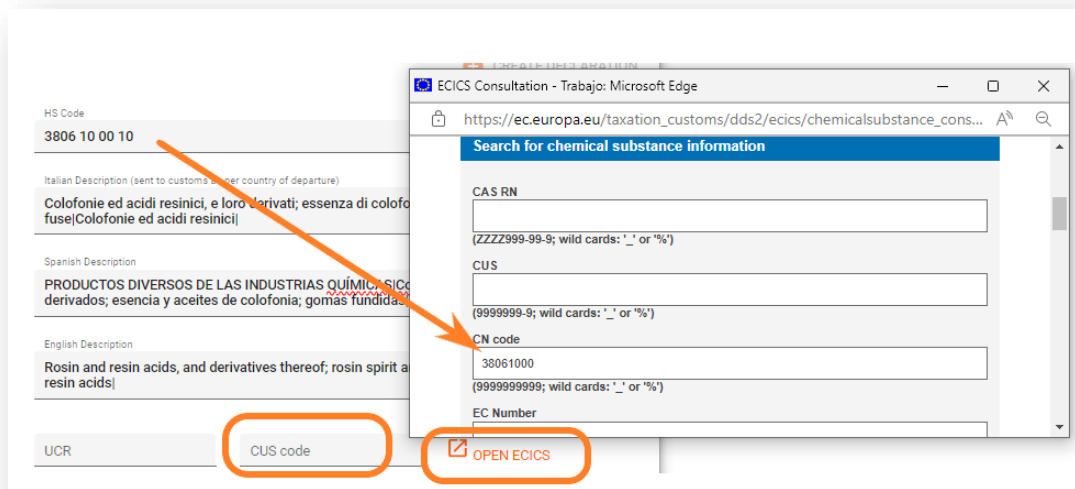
HS Code
3806 10 00 10

Italian Description (sent to customs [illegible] country of departure)
Colofonie ed acidi resinici, e loro derivati; essenza di colofo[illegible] fuse|Colofonie ed acidi resinici|

Spanish Description
PRODUCTOS DIVERSOS DE LAS INDUSTRIAS QUÍMICAS|Co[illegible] derivados; esencia y aceites de colofonia; gomas fundidas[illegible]

English Description
Rosin and resin acids, and derivatives thereof; rosin spirit a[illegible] resin acids|

UCR
CUS code
OPEN ECICS

ECICS Consultation - Trabajo: Microsoft Edge
https://ec.europa.eu/taxation_customs/dds2/ecics/chemicalsubstance_cons...

Search for chemical substance information

CAS RN
(ZZZZ999-99-9; wild cards: '_' or '%')

CUS
(9999999-9; wild cards: '_' or '%')

CN code
38061000
(99999999; wild cards: '_' or '%')

EC Number